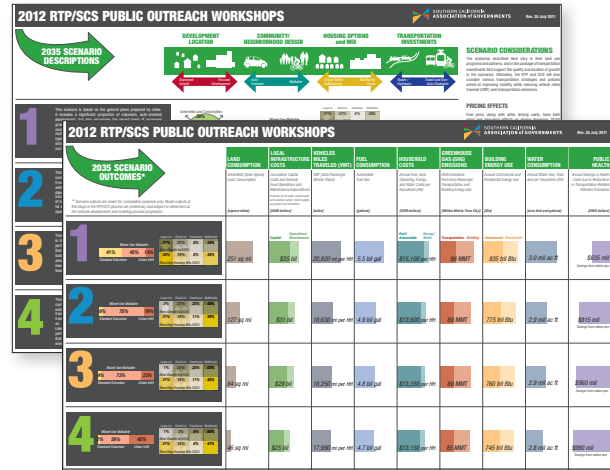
2012 RTP/SCS PUBLIC OUTREACH WORKSHOPS

SOUTHERN CALIFORNIA ASSOCIATION of GOVERNMENTS

Rev. 28 July 2011

2035 SCENARIO DESCRIPTIONS

DEVELOPMENT LOCATION

COMMUNITY/ NEIGHBORHOOD DESIGN

HOUSING OPTIONS and MIX

TRANSPORTATION INVESTMENTS

SCENARIO CONSIDERATIONS

PRICING EFFECTS

1

2

3

4

2012 RTP/SCS PUBLIC OUTREACH WORKSHOPS

SOUTHERN CALIFORNIA ASSOCIATION of GOVERNMENTS

Rev. 28 July 2011

2035 SCENARIO OUTCOMES*

LAND CONSUMPTION

LOCAL INFRASTRUCTURE COSTS

VEHICLES MILES TRAVELED (VMT)

FUEL CONSUMPTION

HOUSEHOLD COSTS

GREENHOUSE GAS (GHG) EMISSIONS

BUILDING ENERGY USE

WATER CONSUMPTION

PUBLIC HEALTH

[square miles]

[2008 dollars]

[miles]

[gallons]

[2008 dollars]

[Million Metric Tons CO₂e]

[Btu]

[acre-feet and gallons]

[2008 dollars]

1

251 sq mi

$35 bil

20,920 mi per HH

5.5 bil gal

$15,100 per HH

96 MMT

835 tril Btu

3.0 mil ac ft

$835 mil

2

127 sq mi

$31 bil

18,630 mi per HH

4.9 bil gal

$13,600 per HH

88 MMT

775 tril Btu

2.9 mil ac ft

$915 mil

3

64 sq mi

$29 bil

18,250 mi per HH

4.8 bil gal

$13,350 per HH

86 MMT

760 tril Btu

2.9 mil ac ft

$960 mil

4

46 sq mi

$25 bil

17,990 mi per HH

4.7 bil gal

$13,150 per HH

85 MMT

745 tril Btu

2.8 mil ac ft

$990 mil